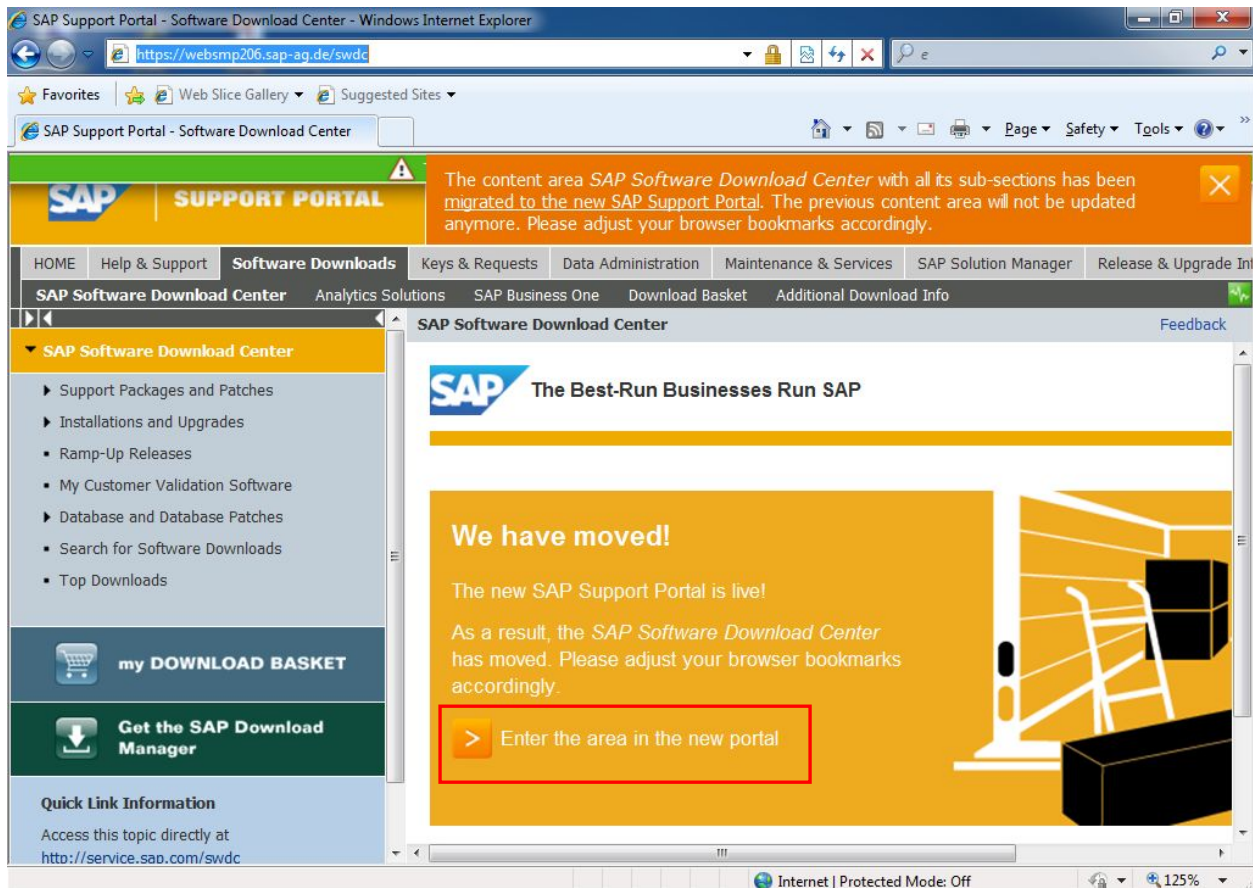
SAP Support Portal - Software Download Center - Windows Internet Explorer

https://websmp206.sap-ag.de/swdc

Favorites | Web Slice Gallery ▾ Suggested Sites ▾

SAP Support Portal - Software Download Center

Page ▾ Safety ▾ Tools ▾

SAP SUPPORT PORTAL

The content area *SAP Software Download Center* with all its sub-sections has been migrated to the new SAP Support Portal. The previous content area will not be updated anymore. Please adjust your browser bookmarks accordingly.

HOME | Help & Support | Software Downloads | Keys & Requests | Data Administration | Maintenance & Services | SAP Solution Manager | Release & Upgrade Inf

SAP Software Download Center | Analytics Solutions | SAP Business One | Download Basket | Additional Download Info

SAP Software Download Center

Feedback

▾ SAP Software Download Center

▸ Support Packages and Patches
▸ Installations and Upgrades
▪ Ramp-Up Releases
▪ My Customer Validation Software
▸ Database and Database Patches
▪ Search for Software Downloads
▪ Top Downloads

my DOWNLOAD BASKET

Get the SAP Download Manager

Quick Link Information

Access this topic directly at http://service.sap.com/swdc

SAP The Best-Run Businesses Run SAP

We have moved!

The new SAP Support Portal is live!

As a result, the *SAP Software Download Center* has moved. Please adjust your browser bookmarks accordingly.

> Enter the area in the new portal

Internet | Protected Mode: Off

125%